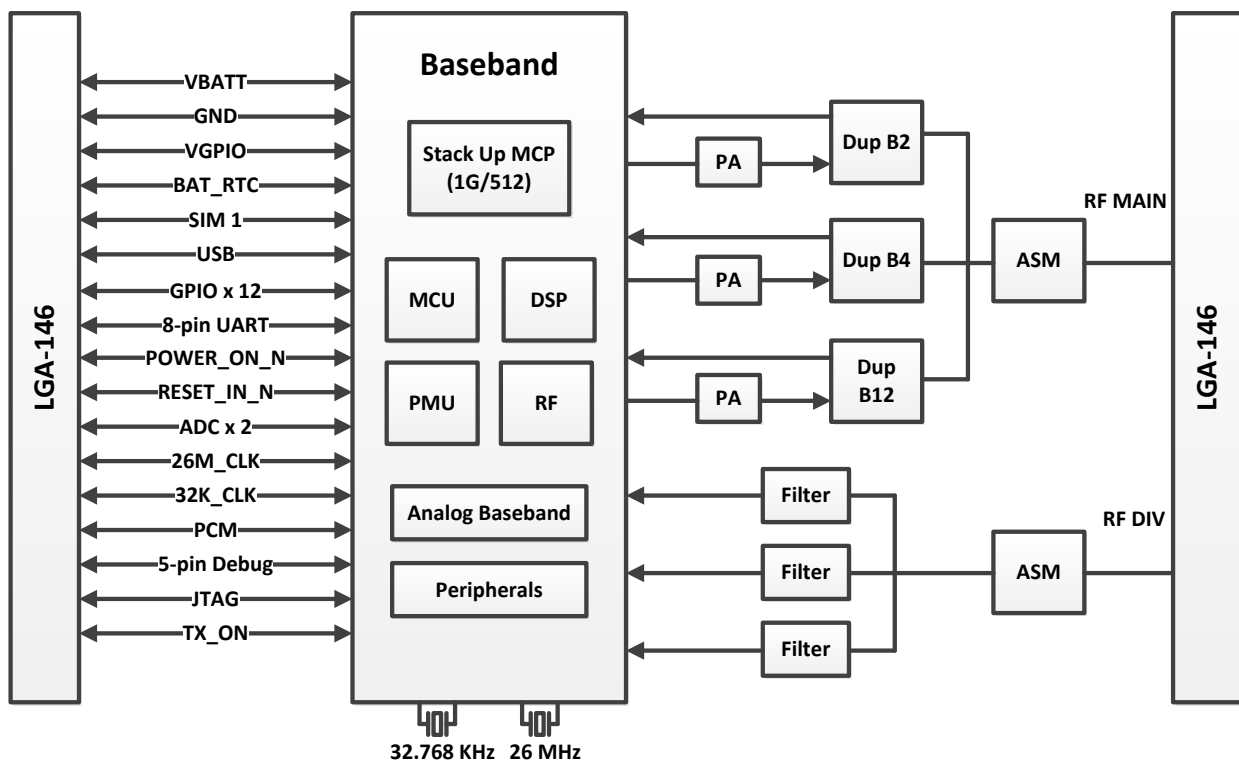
LGA-146

VBATT
GND
VGPIO
BAT_RTC
SIM 1
USB
GPIO x 12
8-pin UART
POWER_ON_N
RESET_IN_N
ADC x 2
26M_CLK
32K_CLK
PCM
5-pin Debug
JTAG
TX_ON

Baseband

Stack Up MCP (1G/512)

MCU
DSP
PMU
RF

Analog Baseband

Peripherals

32.768 KHz 26 MHz

PA
PA
PA

Dup B2
Dup B4
Dup B12

Filter
Filter
Filter

RF MAIN
ASM

RF DIV
ASM

LGA-146